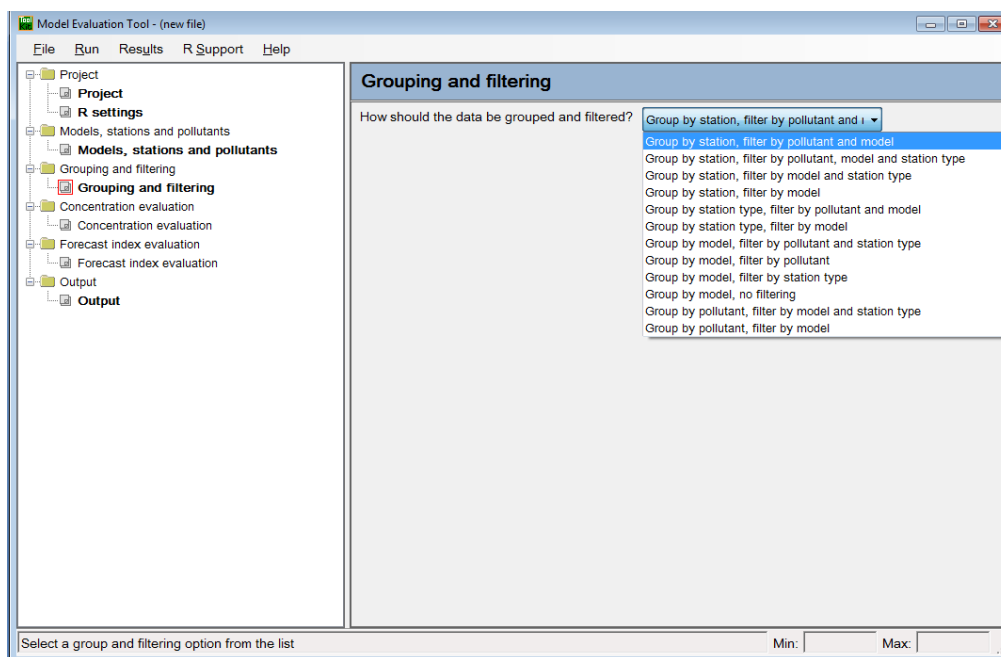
Model Evaluation Tool - (new file)

File Run Results R Support Help

Project
Project
R settings
Models, stations and pollutants
Models, stations and pollutants
Grouping and filtering
Grouping and filtering
Concentration evaluation
Concentration evaluation
Forecast index evaluation
Forecast index evaluation
Output
Output

Grouping and filtering

How should the data be grouped and filtered?

Group by station, filter by pollutant and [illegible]

Group by station, filter by pollutant and model
Group by station, filter by pollutant, model and station type
Group by station, filter by model and station type
Group by station, filter by model
Group by station type, filter by pollutant and model
Group by station type, filter by model
Group by model, filter by pollutant and station type
Group by model, filter by pollutant
Group by model, filter by station type
Group by model, no filtering
Group by pollutant, filter by model and station type
Group by pollutant, filter by model

Select a group and filtering option from the list

Min:

Max: